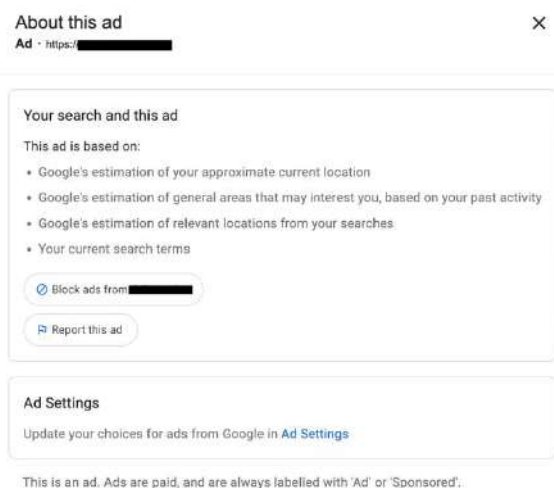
About this ad
Ad · https://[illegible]

×

Your search and this ad

This ad is based on:

- Google's estimation of your approximate current location
- Google's estimation of general areas that may interest you, based on your past activity
- Google's estimation of relevant locations from your searches
- Your current search terms

Block ads from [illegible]

Report this ad

Ad Settings

Update your choices for ads from Google in Ad Settings

This is an ad. Ads are paid, and are always labelled with 'Ad' or 'Sponsored'.